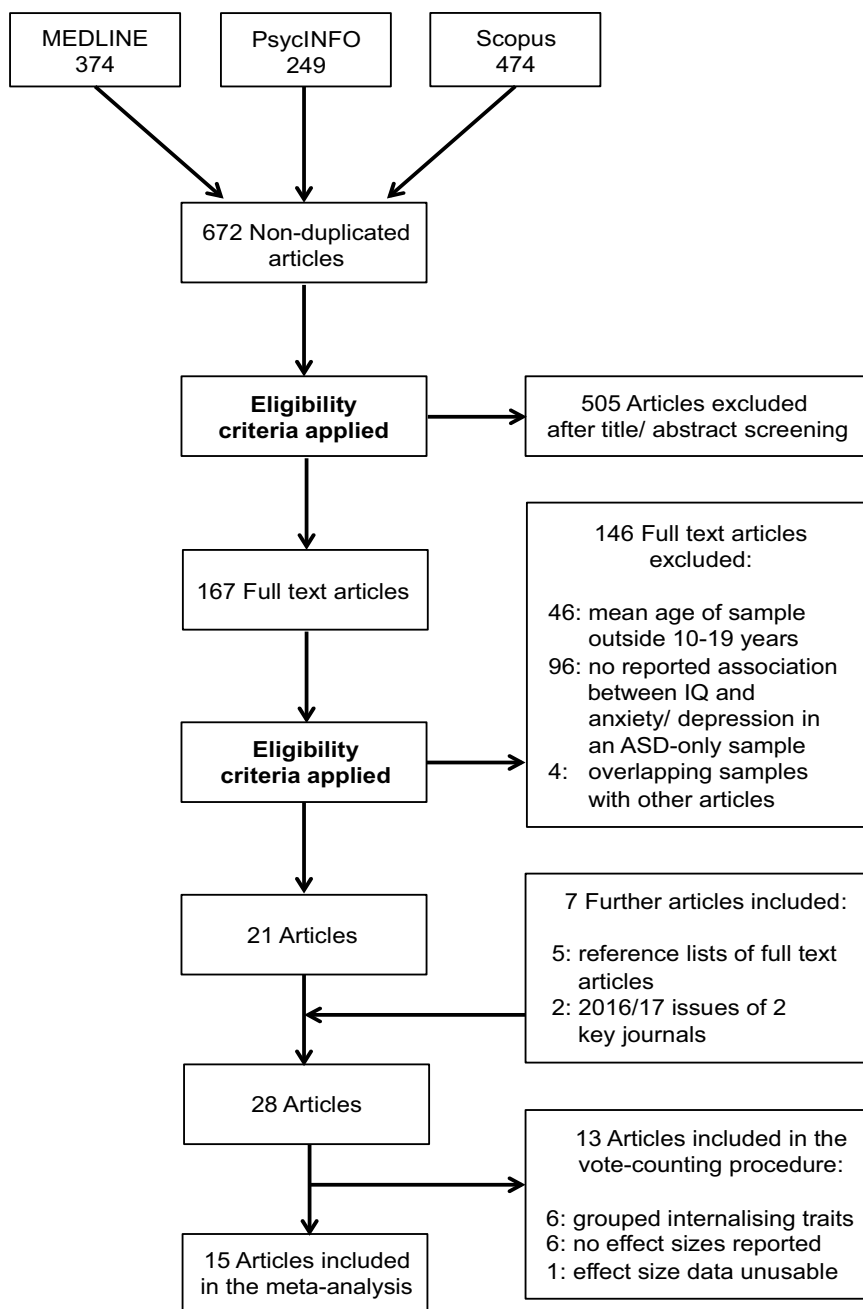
MEDLINE
374

PsycINFO
249

Scopus
474

672 Non-duplicated articles

**Eligibility criteria applied**

505 Articles excluded after title/ abstract screening

167 Full text articles

146 Full text articles excluded:

46: mean age of sample outside 10-19 years
96: no reported association between IQ and anxiety/ depression in an ASD-only sample
4: overlapping samples with other articles

**Eligibility criteria applied**

21 Articles

7 Further articles included:

5: reference lists of full text articles
2: 2016/17 issues of 2 key journals

28 Articles

13 Articles included in the vote-counting procedure:

6: grouped internalising traits
6: no effect sizes reported
1: effect size data unusable

15 Articles included in the meta-analysis